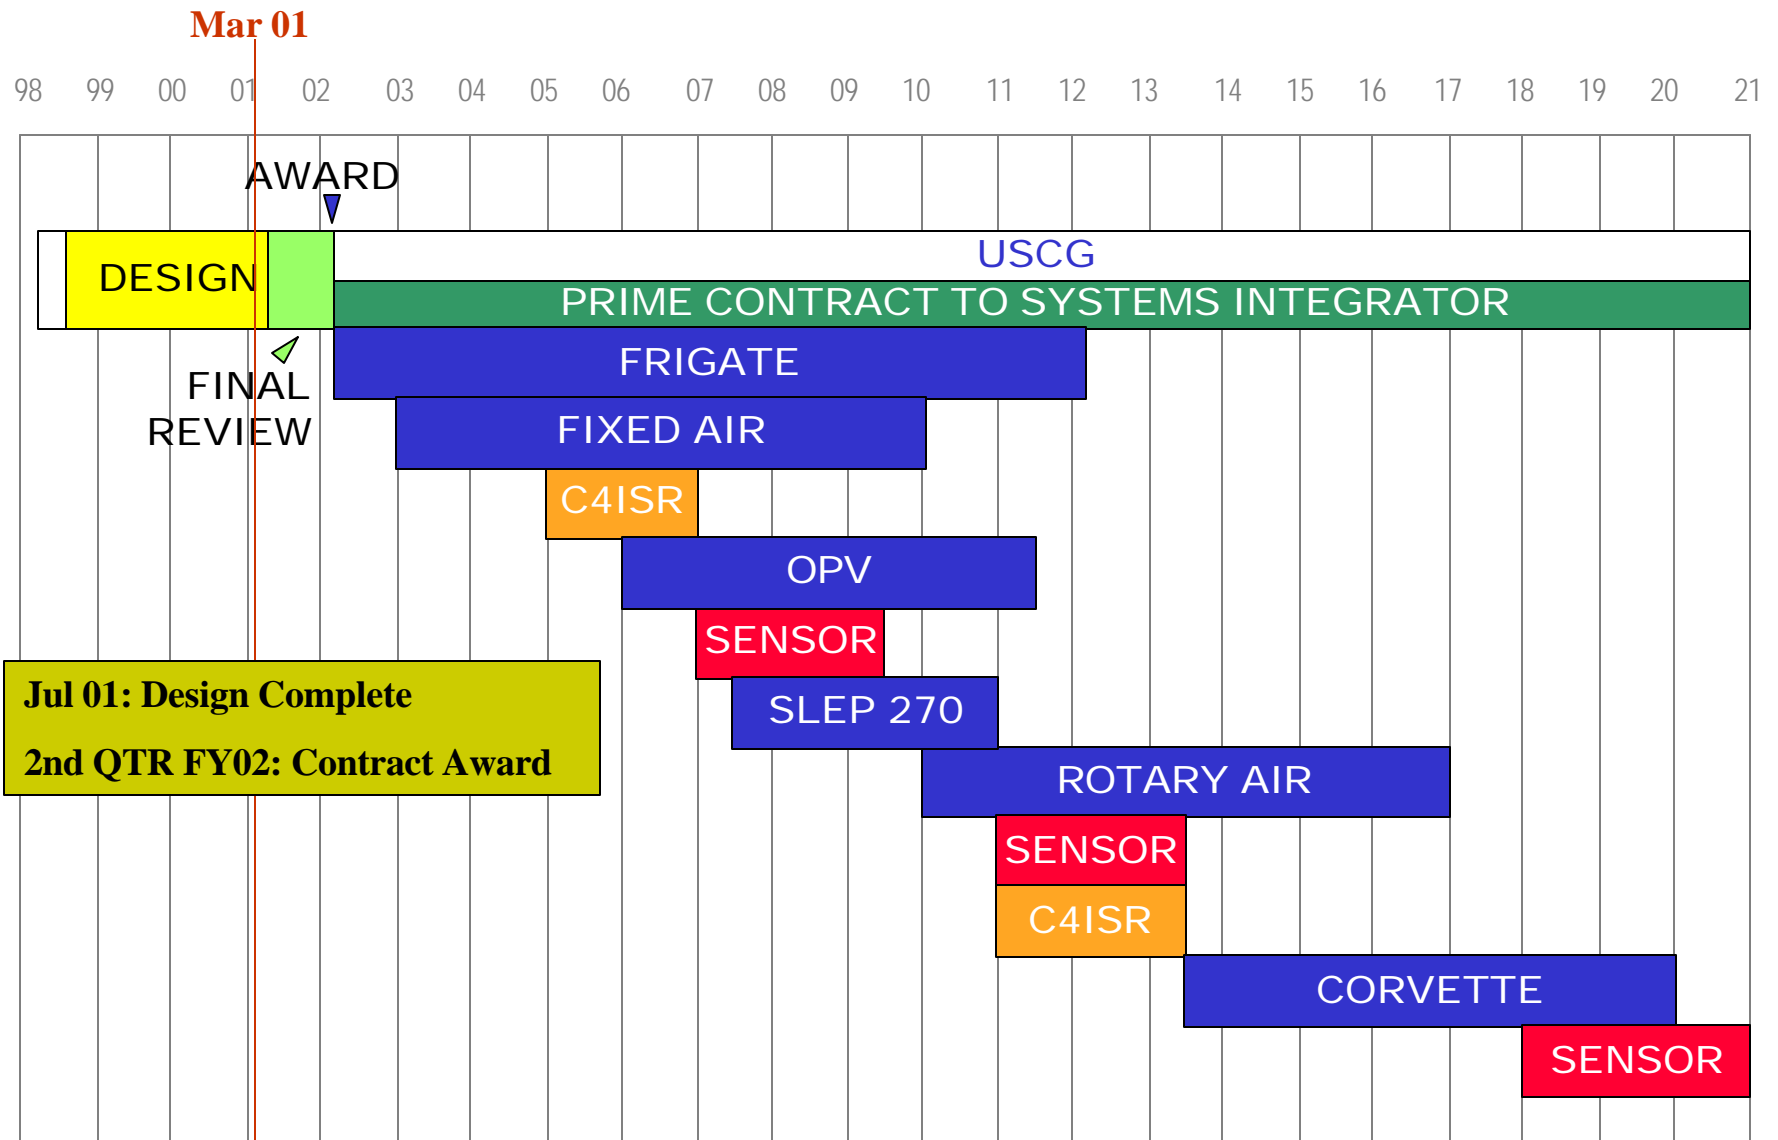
Mar 01

98 99 00 01 02 03 04 05 06 07 08 09 10 11 12 13 14 15 16 17 18 19 20 21

AWARD

DESIGN

USCG

PRIME CONTRACT TO SYSTEMS INTEGRATOR

FINAL REVIEW

FRIGATE

FIXED AIR

C4ISR

OPV

SENSOR

SLEP 270

ROTARY AIR

SENSOR

C4ISR

CORVETTE

SENSOR

Jul 01: Design Complete

2nd QTR FY02: Contract Award